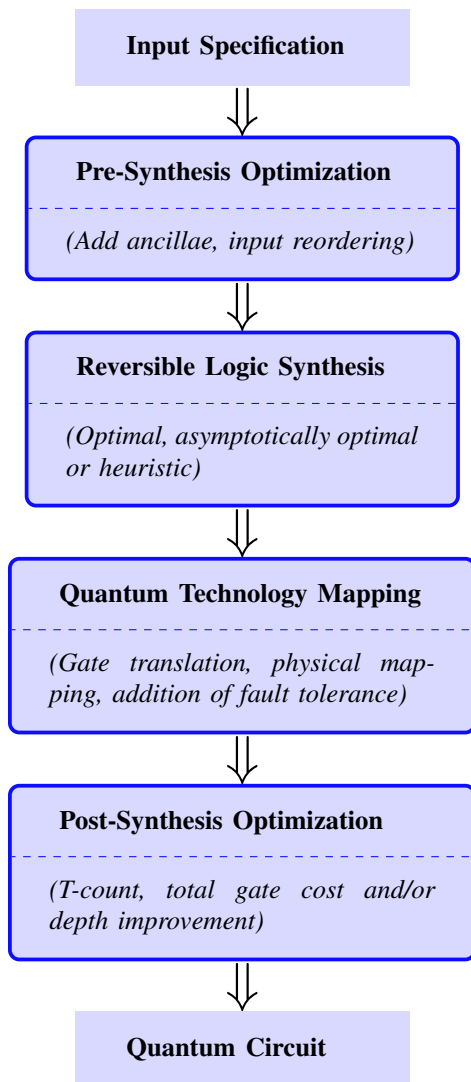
Input Specification

Pre-Synthesis Optimization

(Add ancillae, input reordering)

Reversible Logic Synthesis

(Optimal, asymptotically optimal or heuristic)

Quantum Technology Mapping

(Gate translation, physical mapping, addition of fault tolerance)

Post-Synthesis Optimization

(T-count, total gate cost and/or depth improvement)

Quantum Circuit